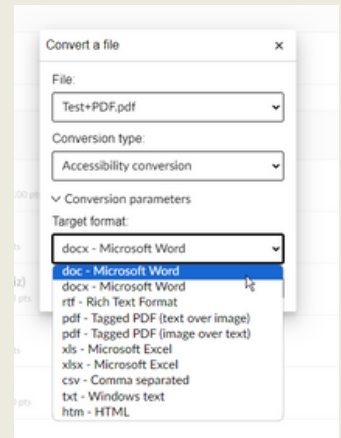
Convert a file ×

File:

Test+PDF.pdf

Conversion type:

Accessibility conversion

Conversion parameters

Target format:

docx - Microsoft Word

doc - Microsoft Word
docx - Microsoft Word
rtf - Rich Text Format
pdf - Tagged PDF (text over image)
pdf - Tagged PDF (image over text)
xls - Microsoft Excel
xlsx - Microsoft Excel
csv - Comma separated
txt - Windows text
htm - HTML